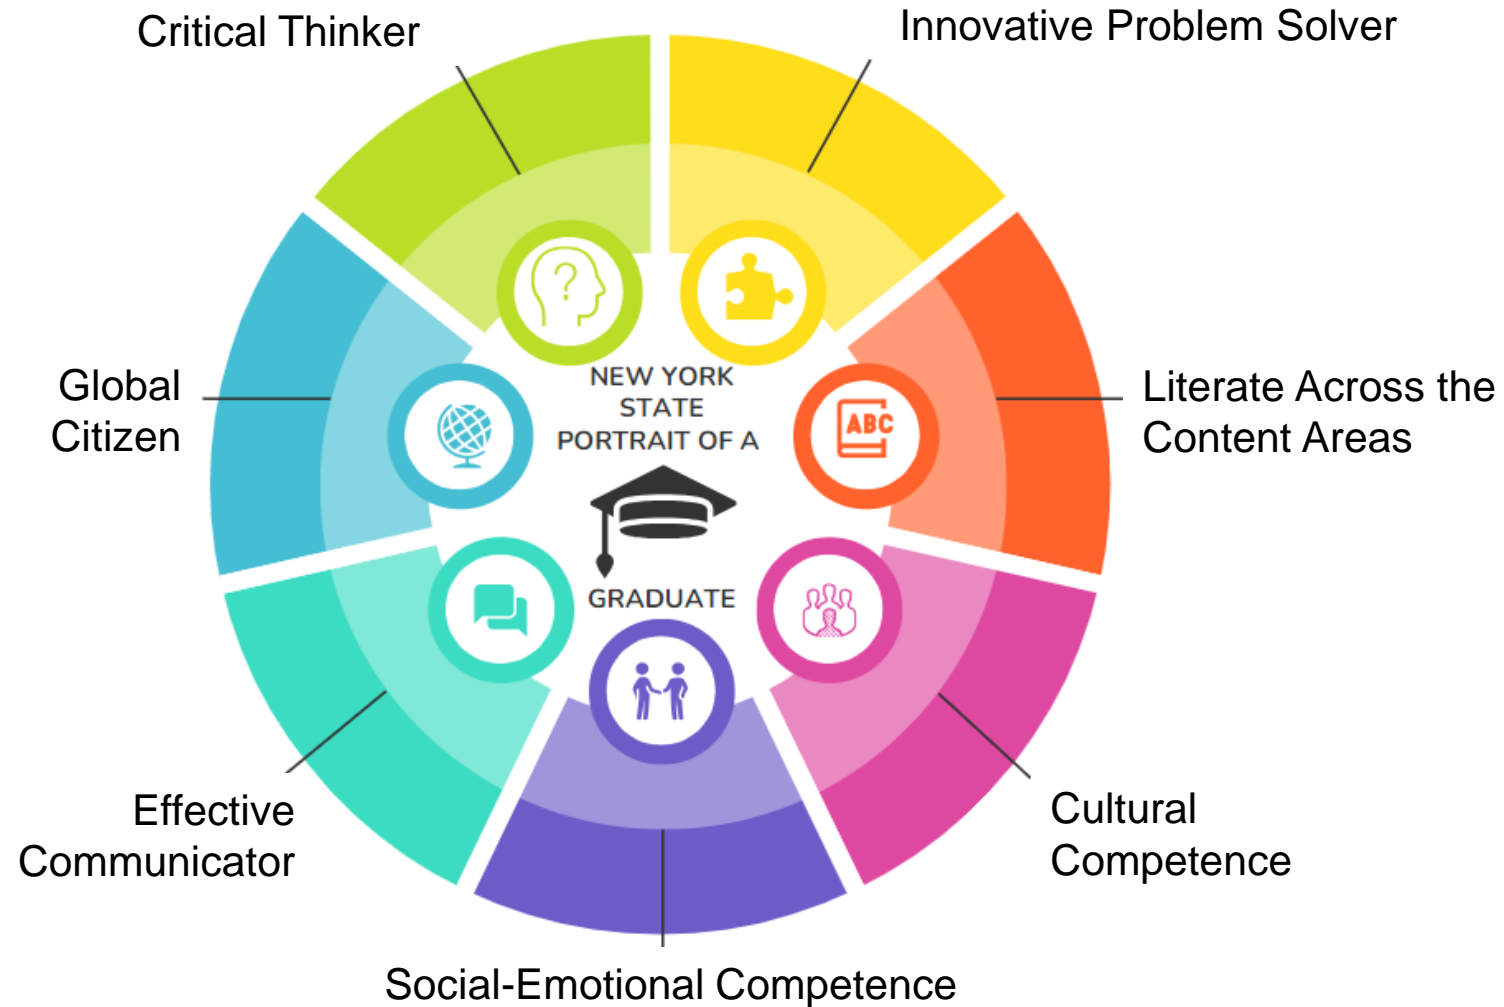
Critical Thinker

Innovative Problem Solver

Global Citizen

NEW YORK STATE PORTRAIT OF A

ABC

Literate Across the Content Areas

GRADUATE

Effective Communicator

Cultural Competence

Social-Emotional Competence